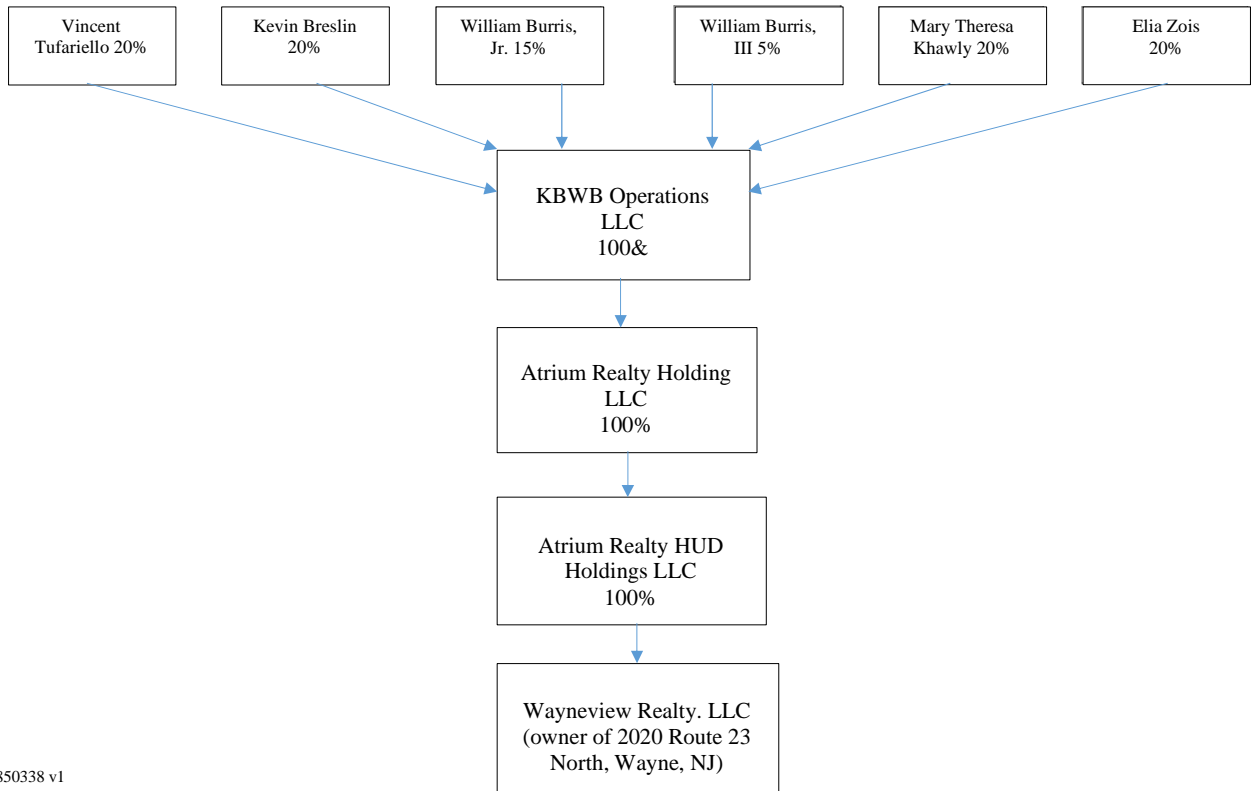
Vincent Tufariello 20%

Kevin Breslin 20%

William Burris, Jr. 15%

William Burris, III 5%

Mary Theresa Khawly 20%

Elia Zois 20%

KBWB Operations LLC 100&

Atrium Realty Holding LLC 100%

Atrium Realty HUD Holdings LLC 100%

Wayneview Realty. LLC (owner of 2020 Route 23 North, Wayne, NJ)

850338 v1